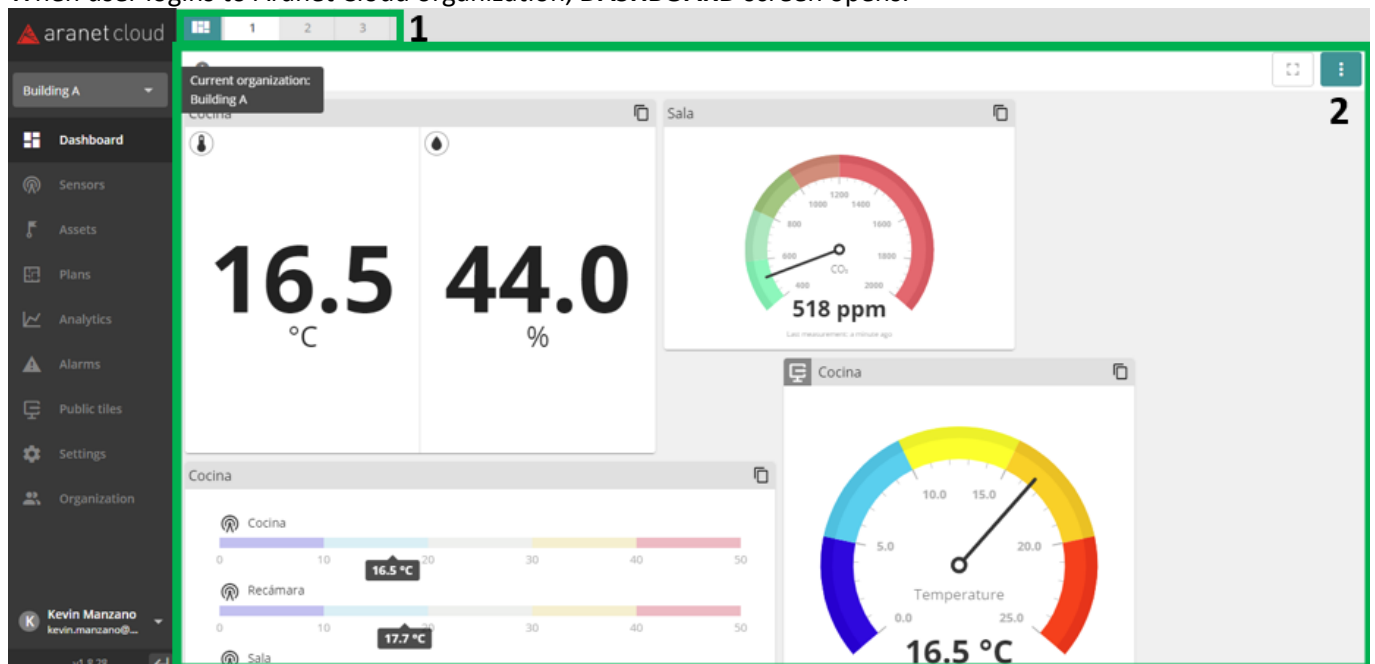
aranet cloud

1 2 3

1

Current organization: Building A

Building A

Dashboard
Sensors
Assets
Plans
Analytics
Alarms
Public tiles
Settings
Organization

Kevin Manzano
kevin.manzano@...

2

Cocina

16.5
°C

44.0
%

Sala

400 600 800 1000 1200 1400 1600 1800 2000
$CO_2$
518 ppm
Last measurement: a minute ago

Cocina

0.0 5.0 10.0 15.0 20.0 25.0
Temperature
16.5 °C

Cocina

Cocina
0 10 20 30 40 50
16.5 °C

Recámara
0 10 20 30 40 50
17.7 °C

Sala